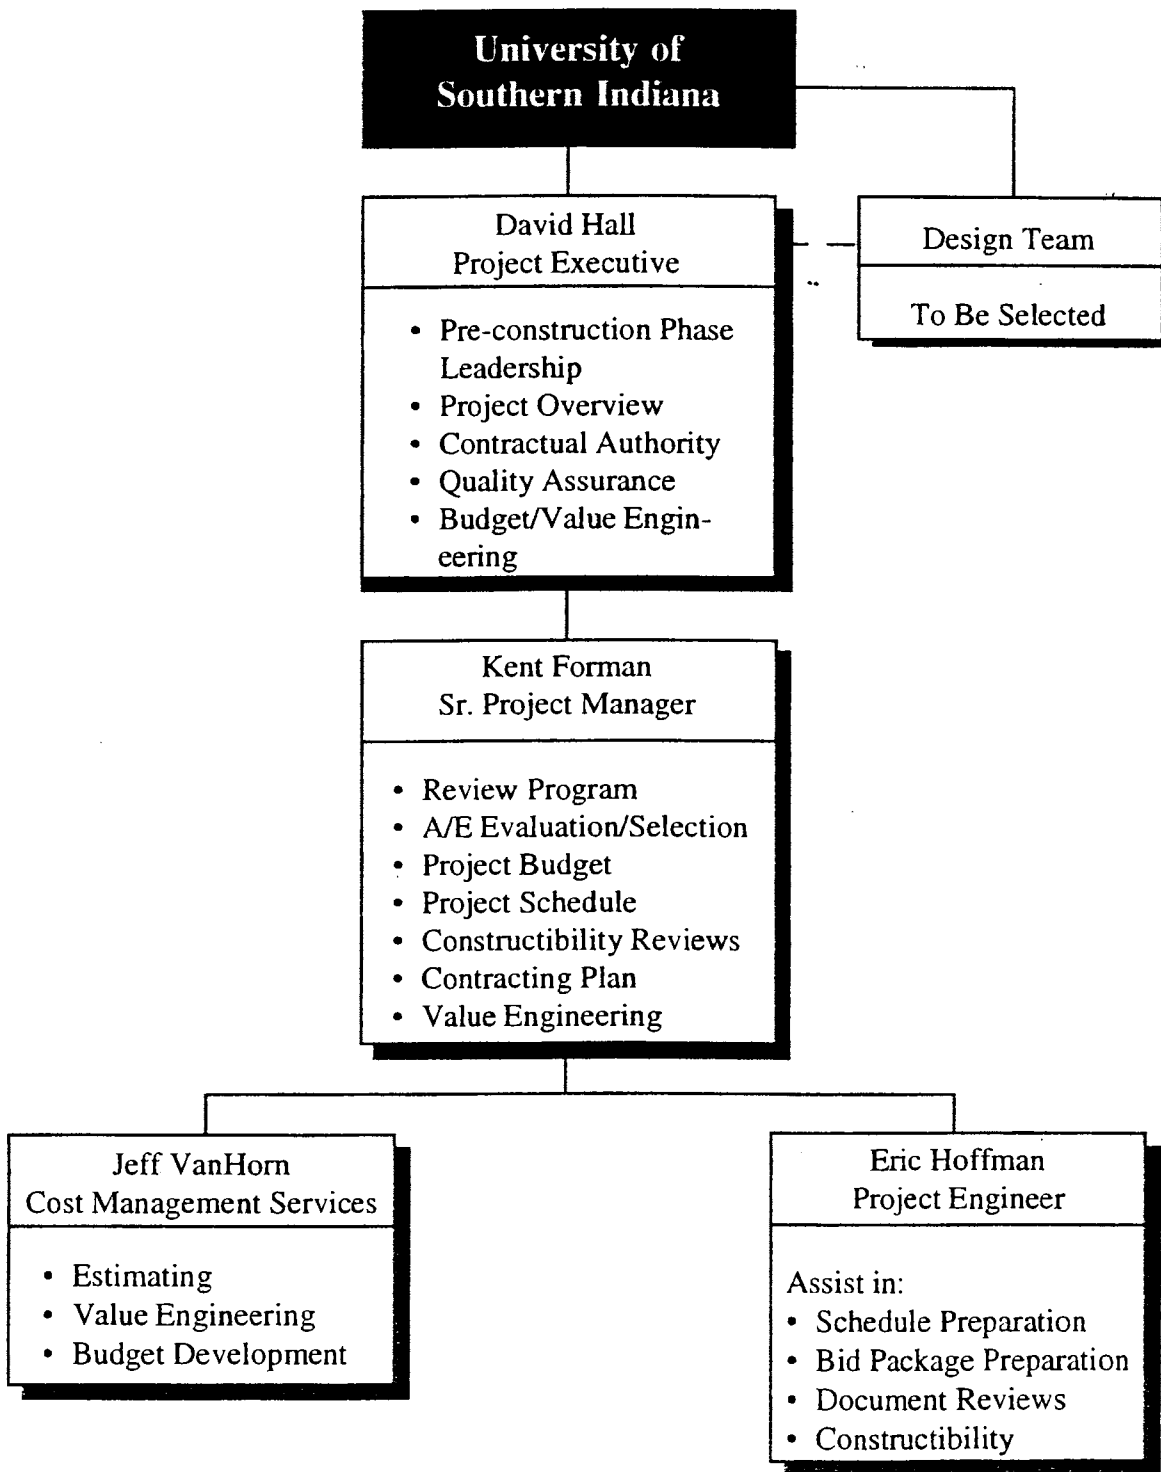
University of Southern Indiana

David Hall
Project Executive

- Pre-construction Phase Leadership
- Project Overview
- Contractual Authority
- Quality Assurance
- Budget/Value Engineering

Design Team

To Be Selected

Kent Forman
Sr. Project Manager

- Review Program
- A/E Evaluation/Selection
- Project Budget
- Project Schedule
- Constructibility Reviews
- Contracting Plan
- Value Engineering

Jeff VanHorn
Cost Management Services

- Estimating
- Value Engineering
- Budget Development

Eric Hoffman
Project Engineer

Assist in:
- Schedule Preparation
- Bid Package Preparation
- Document Reviews
- Constructibility